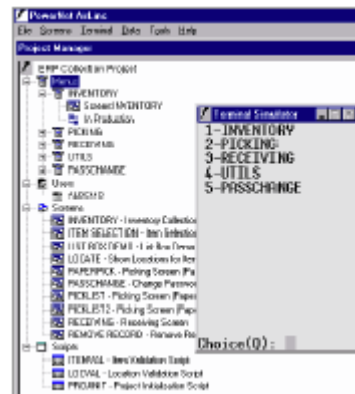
PowerNet AxLinc
File Screens Terminal Data Tools Help
Project Manager
ERP Collection Project
Menus
INVENTORY
Screen INVENTORY
In Production
PICKING
RECEIVING
UTILS
PASSCHANGE
Users
AMSHD
Screens
INVENTORY - Inventory Collection
ITEM SELECTION - Item Selection
LIST BOX DEMO - List Box Demo
LOCATE - Show Locations for Item
PAPERPICK - Picking Screen (Pa
PASSCHANGE - Change Password
PICKLIST - Picking Screen (Paper
PICKLIST2 - Picking Screen (Pape
RECEIVING - Receiving Screen
REMOVE RECORD - Remove Re
Scripts
ITEMVAL - Item Validation Script
LOCVAL - Location Validation Script
PROJINIT - Project Initialization Script

Terminal Simulation
1-INVENTORY
2-PICKING
3-RECEIVING
4-UTILS
5-PASSCHANGE
Choice(Q):